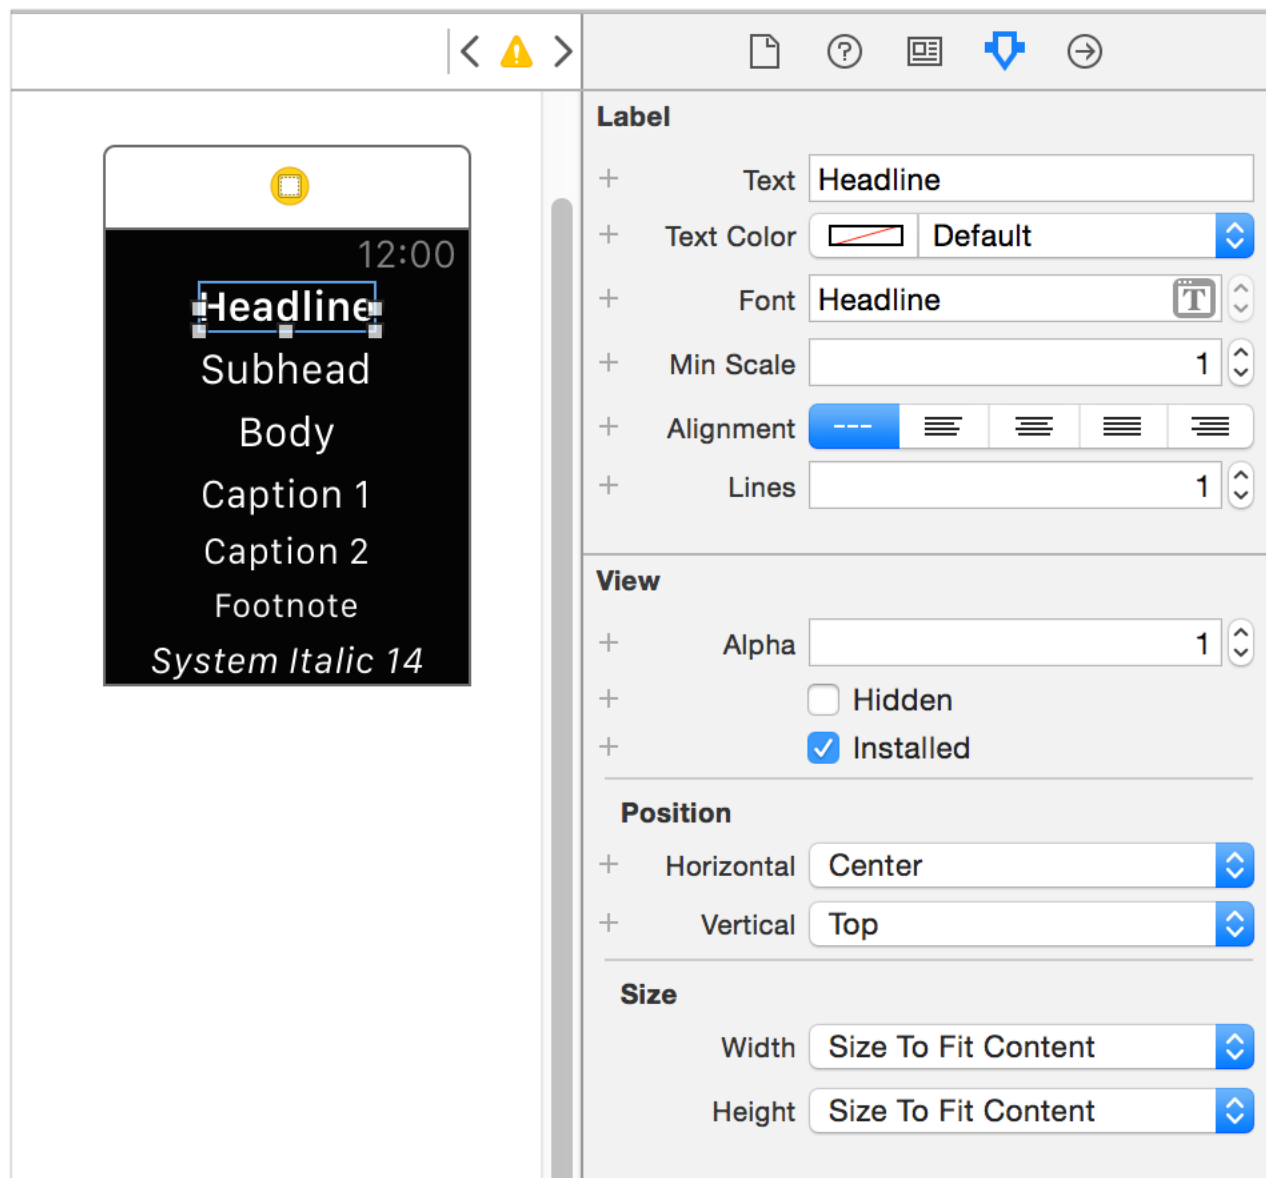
12:00

Headline

Subhead

Body

Caption 1

Caption 2

Footnote

System Italic 14

Label

+ Text Headline

+ Text Color Default

+ Font Headline

+ Min Scale 1

+ Alignment

+ Lines 1

View

+ Alpha 1

+ Hidden

+ Installed

Position

+ Horizontal Center

+ Vertical Top

Size

Width Size To Fit Content

Height Size To Fit Content